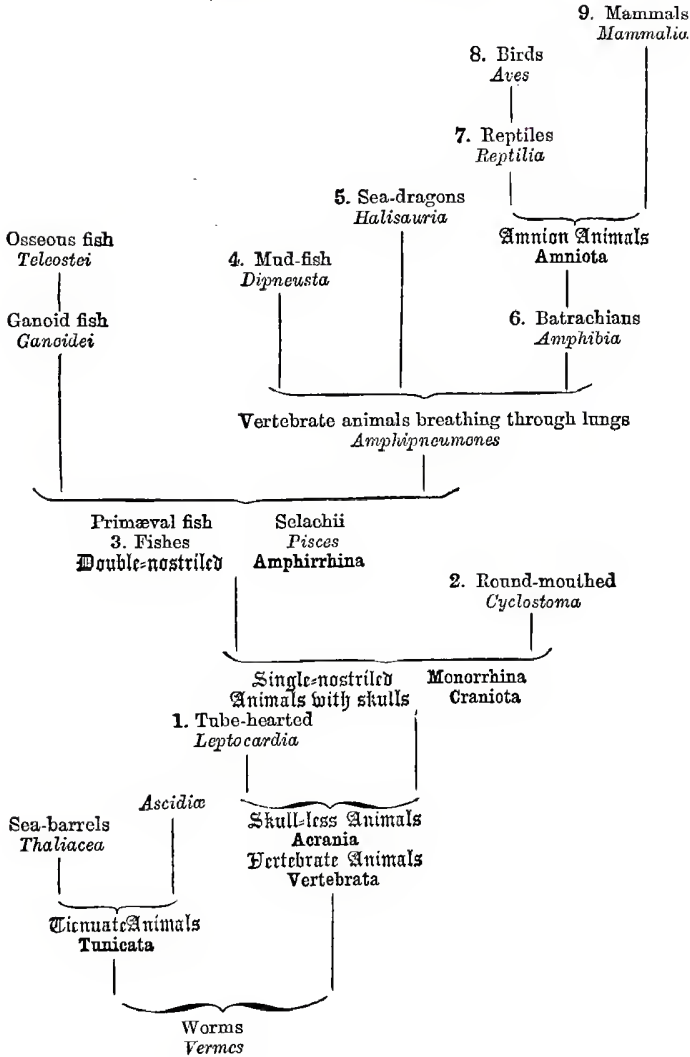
9. Mammals
*Mammalia*

8. Birds
*Aves*

7. Reptiles
*Reptilia*

5. Sea-dragons
*Halisauria*

Osseous fish
*Teleostei*

Amnion Animals
**Amniota**

4. Mud-fish
*Dipneusta*

Ganoid fish
*Ganoidei*

6. Batrachians
*Amphibia*

Vertebrate animals breathing through lungs
*Amphipneumones*

Primæval fish
3. Fishes
Double-nostriled

Selachii
*Pisces*
**Amphirrhina**

2. Round-mouthed
*Cyclostoma*

Single-nostriled
Animals with skulls

Monorrhina
Craniota

1. Tube-hearted
*Leptocardia*

*Ascidiæ*

Sea-barrels
*Thaliacea*

Skull-less Animals
**Acrania**
Vertebrate Animals
**Vertebrata**

TicnuateAnimals
**Tunicata**

Worms
*Vermes*